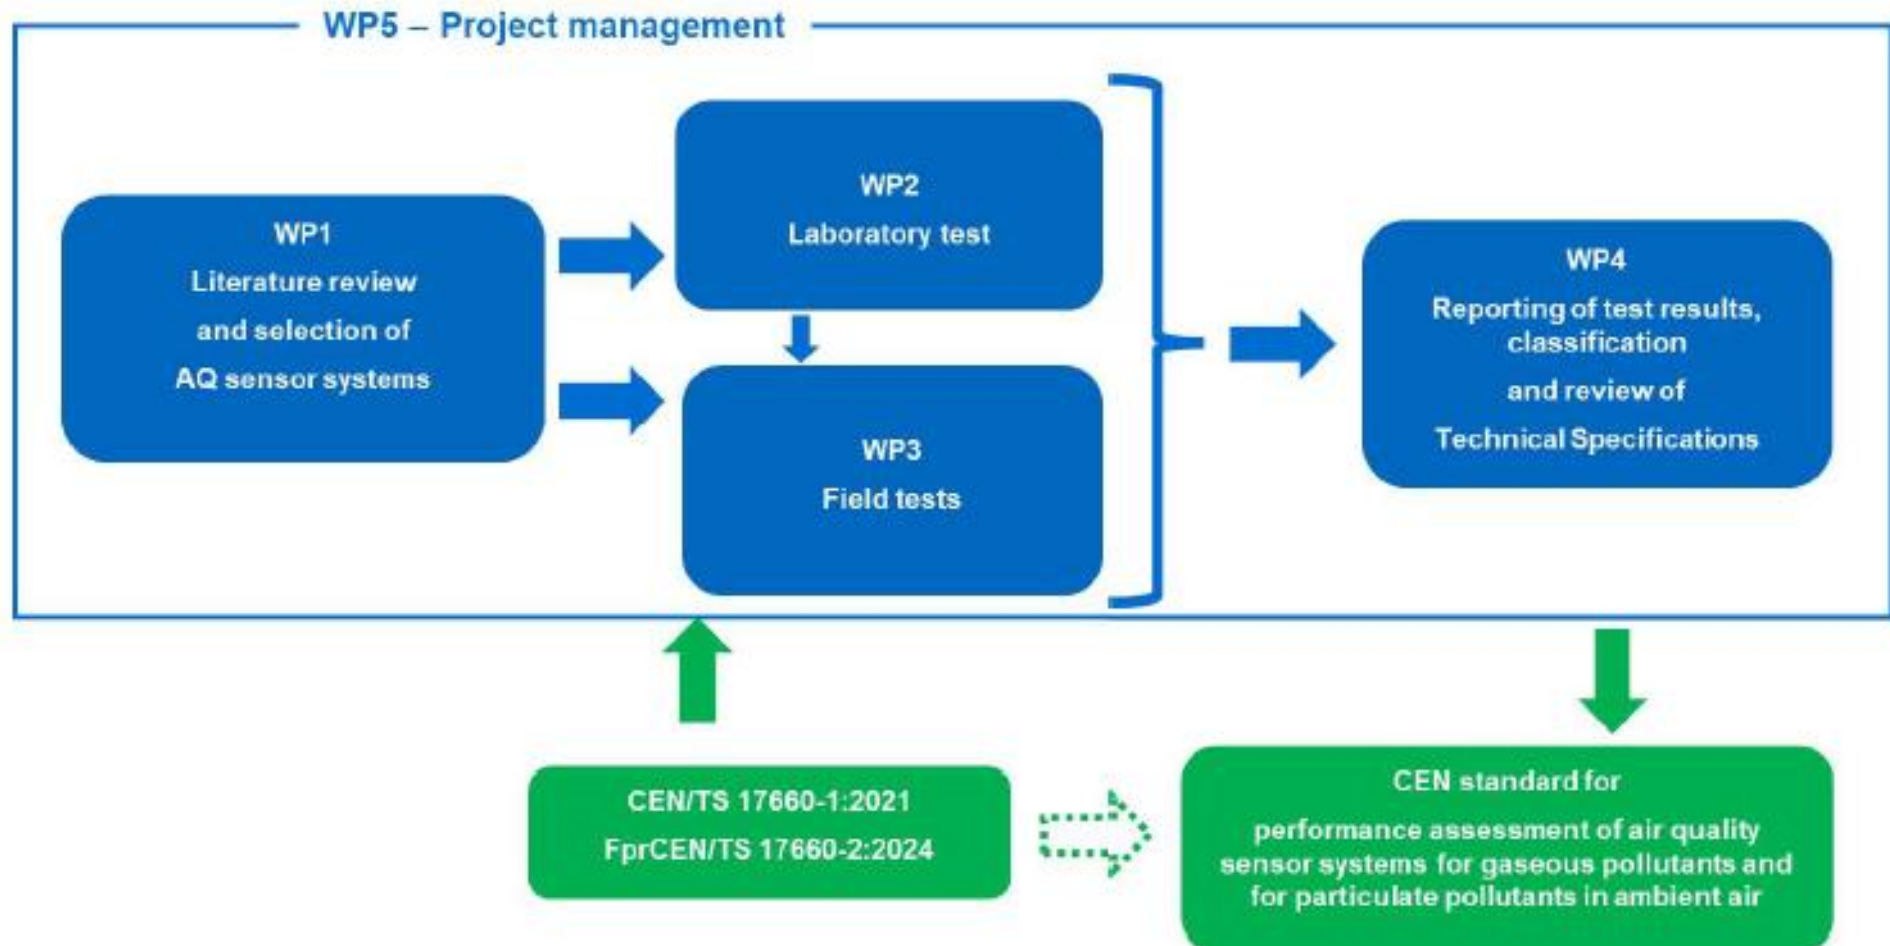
WP5 – Project management

WP1
Literature review
and selection of
AQ sensor systems

WP2
Laboratory test

WP3
Field tests

WP4
Reporting of test results, classification
and review of
Technical Specifications

CEN/TS 17660-1:2021
FprCEN/TS 17660-2:2024

CEN standard for
performance assessment of air quality sensor systems for gaseous pollutants and for particulate pollutants in ambient air